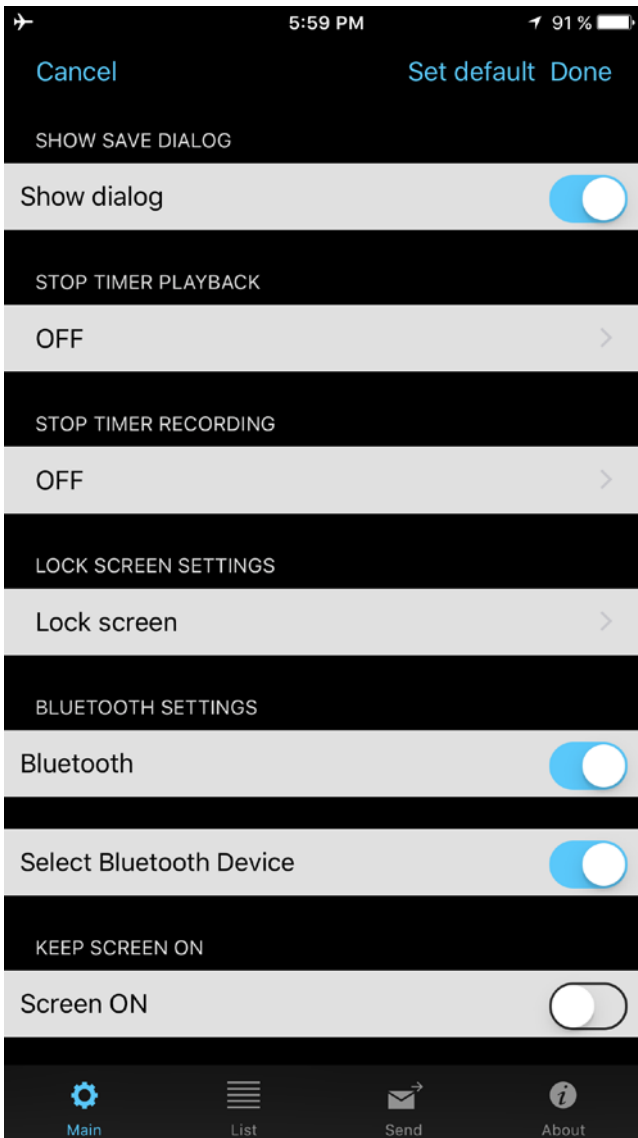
5:59 PM
91 %

Cancel Set default Done

SHOW SAVE DIALOG

Show dialog

STOP TIMER PLAYBACK

OFF

STOP TIMER RECORDING

OFF

LOCK SCREEN SETTINGS

Lock screen

BLUETOOTH SETTINGS

Bluetooth

Select Bluetooth Device

KEEP SCREEN ON

Screen ON

Main List Send About